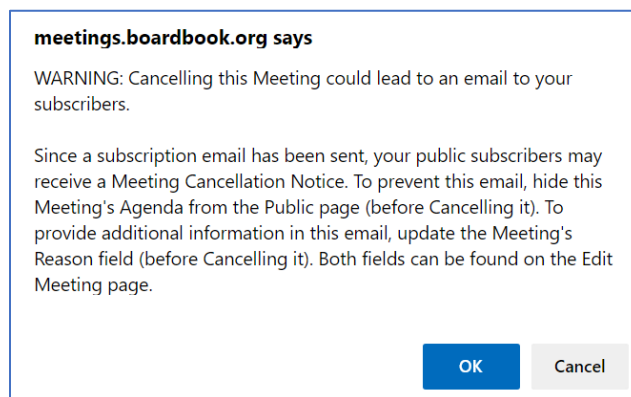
meetings.boardbook.org says

WARNING: Cancelling this Meeting could lead to an email to your subscribers.

Since a subscription email has been sent, your public subscribers may receive a Meeting Cancellation Notice. To prevent this email, hide this Meeting's Agenda from the Public page (before Cancelling it). To provide additional information in this email, update the Meeting's Reason field (before Cancelling it). Both fields can be found on the Edit Meeting page.

OK

Cancel